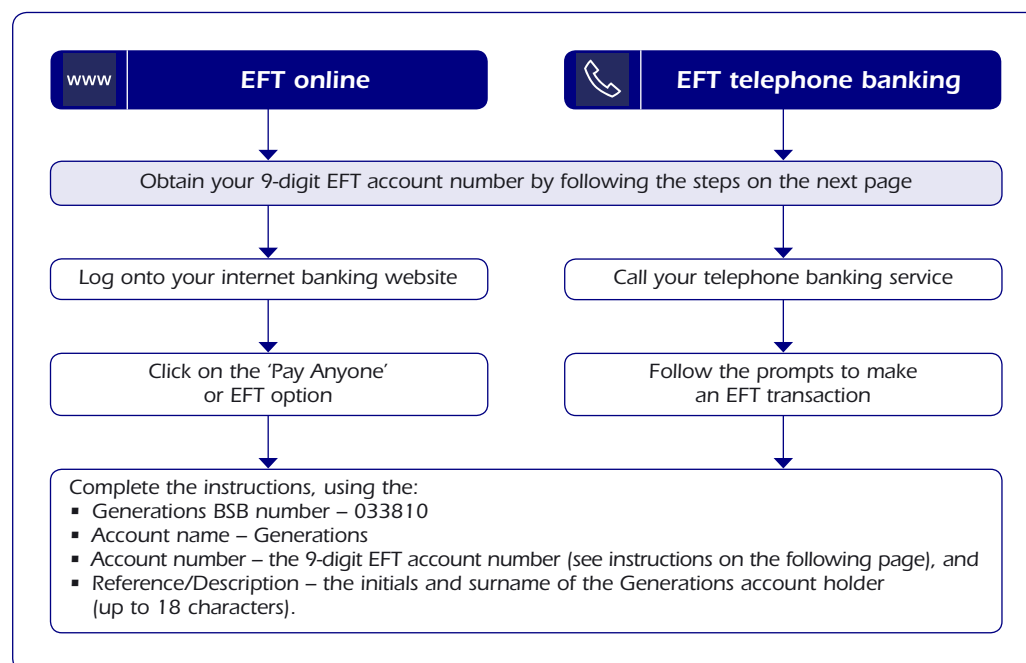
www EFT online

EFT telephone banking

Obtain your 9-digit EFT account number by following the steps on the next page

Log onto your internet banking website

Call your telephone banking service

Click on the 'Pay Anyone' or EFT option

Follow the prompts to make an EFT transaction

Complete the instructions, using the:
- Generations BSB number – 033810
- Account name – Generations
- Account number – the 9-digit EFT account number (see instructions on the following page), and
- Reference/Description – the initials and surname of the Generations account holder (up to 18 characters).